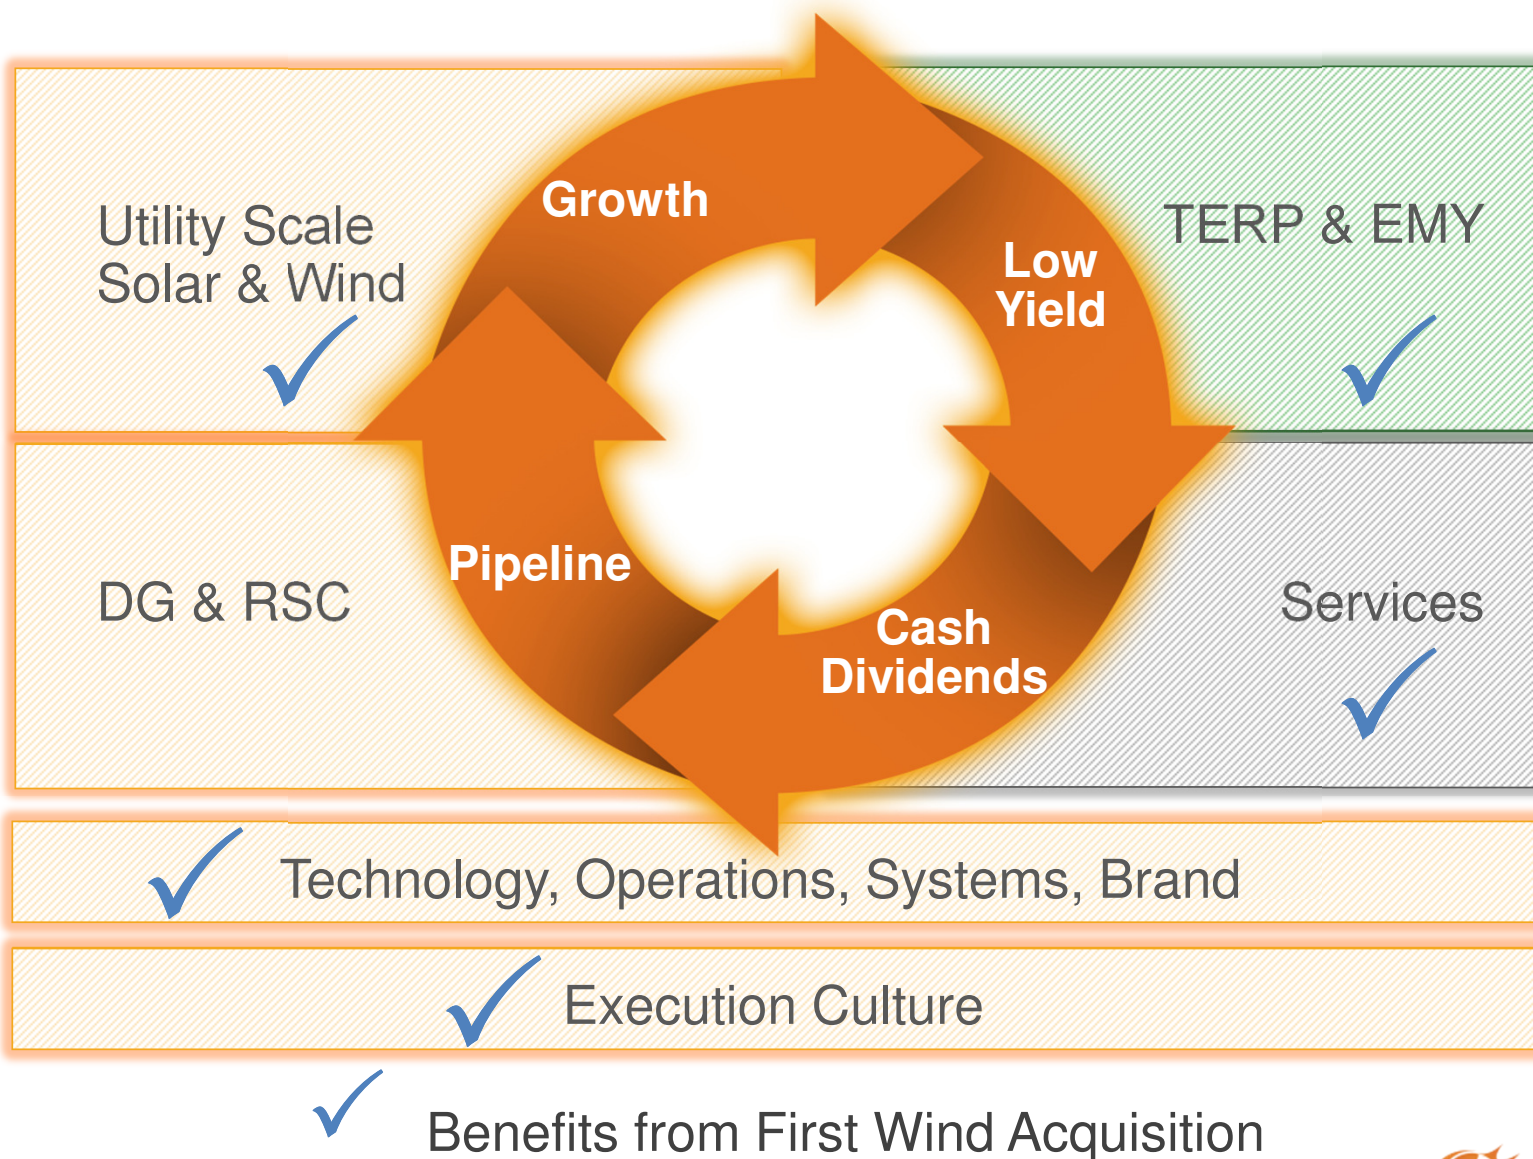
Utility Scale Solar & Wind

Growth

Low Yield

TERP & EMY

DG & RSC

Pipeline

Cash Dividends

Services

Technology, Operations, Systems, Brand

Execution Culture

Benefits from First Wind Acquisition